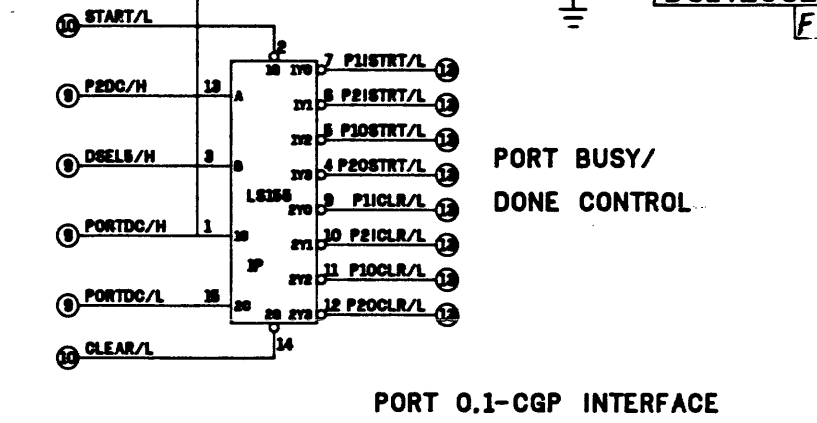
10 START/L
2
1G 1Y0 7 P11STRT/L 12
9 P2DC/H 13 A
1Y1 6 P21STRT/L 12
1Y2 5 P10STRT/L 12
9 DSEL5/H 3 B
1Y3 4 P20STRT/L 12
LS155
2Y0 9 P11CLR/L 12
9 PORTDC/H 1 1C
2Y1 10 P21CLR/L 12
1P
2Y2 11 P10CLR/L 12
9 PORTDC/L 15 2C
2G 2Y3 12 P20CLR/L 12
10 CLEAR/L 14

PORT BUSY/
DONE CONTROL

PORT 0.1-CGP INTERFACE

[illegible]
F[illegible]